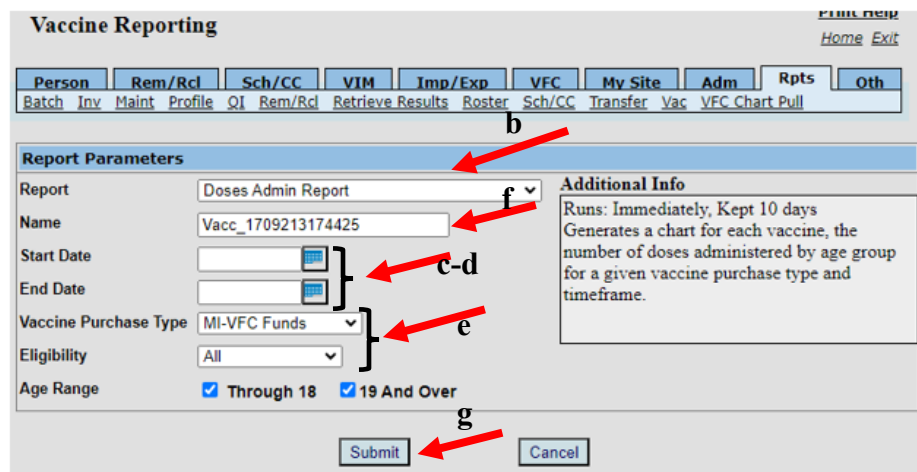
Vaccine Reporting

Print Help
Home Exit

Person | Rem/Rcl | Sch/CC | VIM | Imp/Exp | VFC | My Site | Adm | Rpts | Oth

Batch Inv Maint Profile QI Rem/Rcl Retrieve Results Roster Sch/CC Transfer Vac VFC Chart Pull

b

Report Parameters

Report: Doses Admin Report

f

Name: Vacc_1709213174425

Start Date

End Date

c-d

Vaccine Purchase Type: MI-VFC Funds

e

Eligibility: All

Age Range: Through 18 19 And Over

Additional Info

Runs: Immediately, Kept 10 days
Generates a chart for each vaccine, the number of doses administered by age group for a given vaccine purchase type and timeframe.

g

Submit Cancel